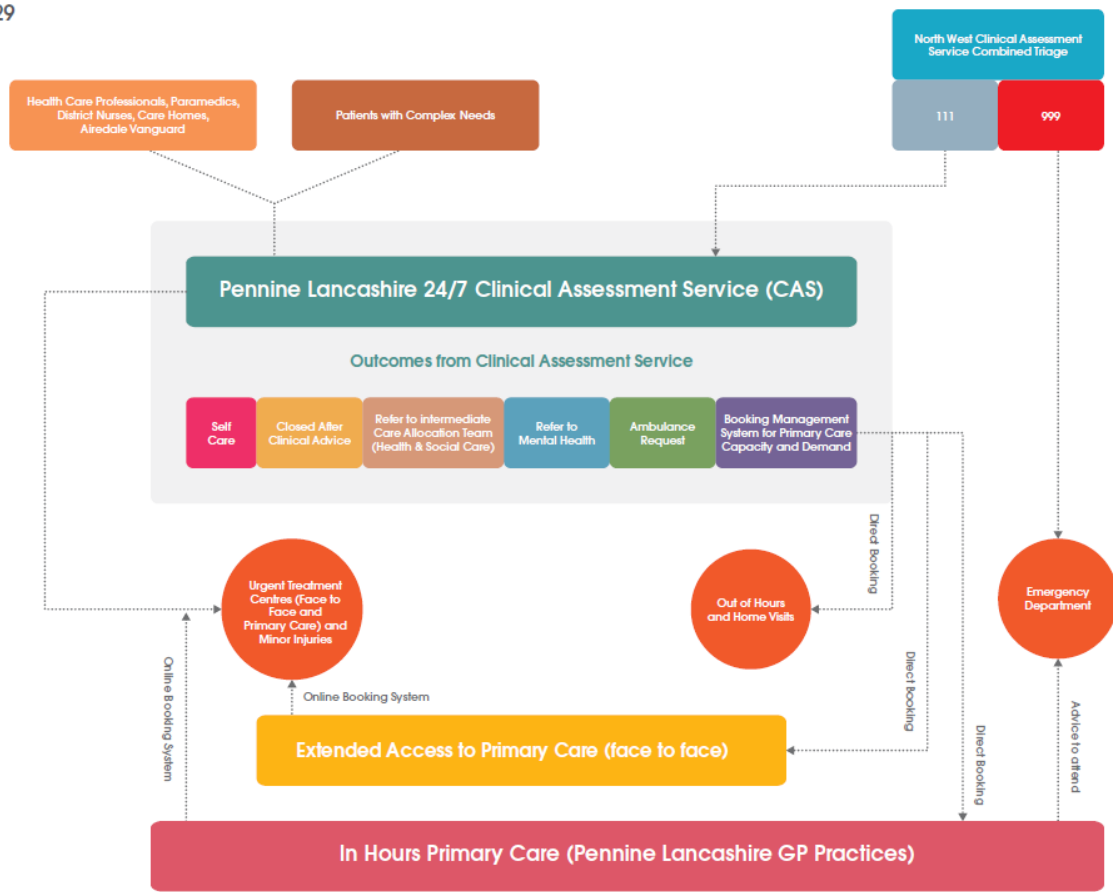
29

North West Clinical Assessment Service Combined Triage

Health Care Professionals, Paramedics, District Nurses, Care Homes, Airedale Vanguard

Patients with Complex Needs

111

999

Pennine Lancashire 24/7 Clinical Assessment Service (CAS)

Outcomes from Clinical Assessment Service

Self Care

Closed After Clinical Advice

Refer to intermediate Care Allocation Team (Health & Social Care)

Refer to Mental Health

Ambulance Request

Booking Management System for Primary Care Capacity and Demand

Direct Booking

Urgent Treatment Centres (Face to Face and Primary Care) and Minor Injuries

Out of Hours and Home Visits

Emergency Department

Online Booking System

Online Booking System

Direct Booking

Direct Booking

Advice to attend

Extended Access to Primary Care (face to face)

In Hours Primary Care (Pennine Lancashire GP Practices)